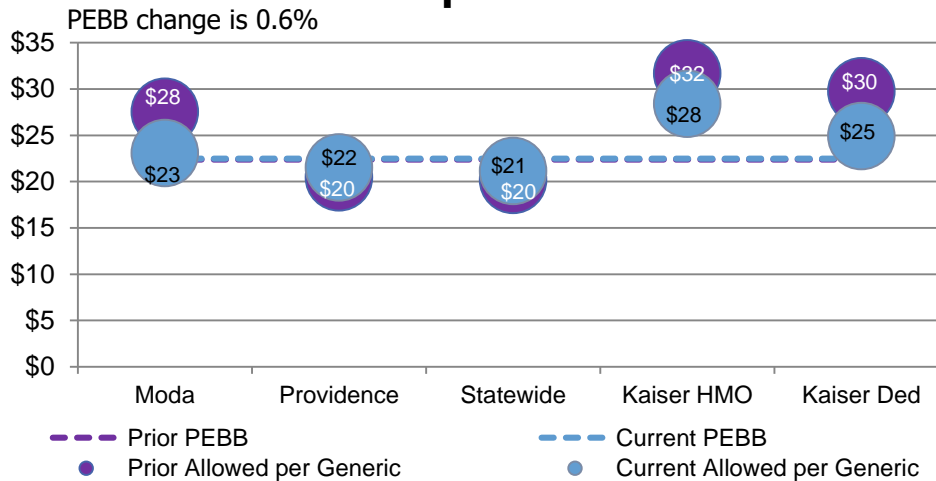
PEBB change is 0.6%

$35
$30
$25
$20
$15
$10
$5
$0

$28
$23
$22
$20
$21
$20
$32
$28
$30
$25

Moda
Providence
Statewide
Kaiser HMO
Kaiser Ded

Prior PEBB
Current PEBB
Prior Allowed per Generic
Current Allowed per Generic